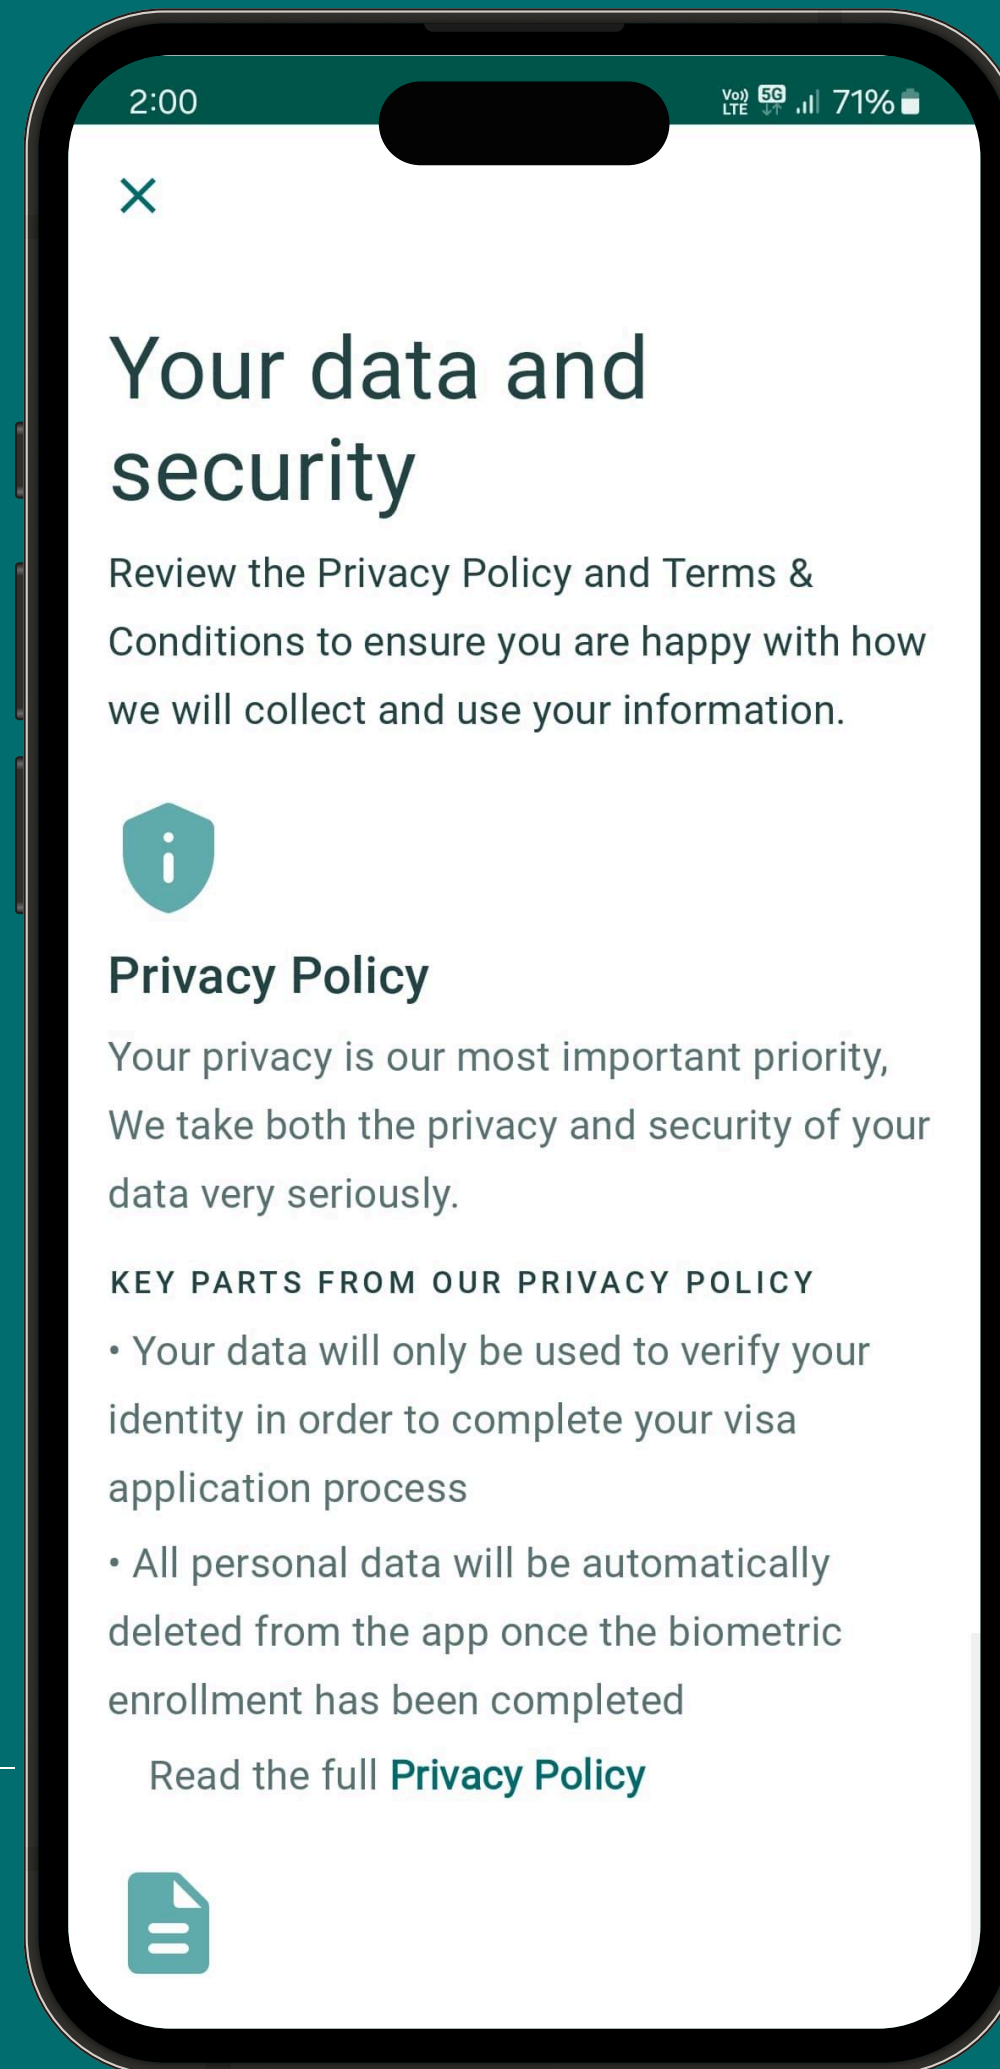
2:00

Vo) LTE 5G 71%

×

Your data and security

Review the Privacy Policy and Terms & Conditions to ensure you are happy with how we will collect and use your information.

Privacy Policy

Your privacy is our most important priority, We take both the privacy and security of your data very seriously.

KEY PARTS FROM OUR PRIVACY POLICY

• Your data will only be used to verify your identity in order to complete your visa application process

• All personal data will be automatically deleted from the app once the biometric enrollment has been completed

Read the full Privacy Policy